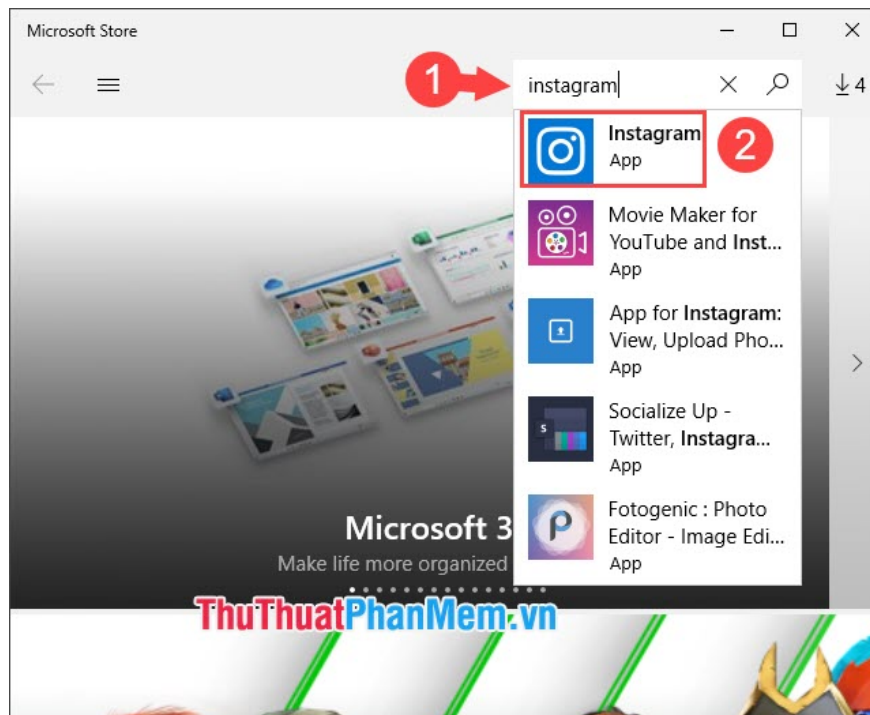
Microsoft Store

1

instagram

4

Instagram
App

2

Movie Maker for YouTube and Inst...
App

App for Instagram: View, Upload Pho...
App

Socialize Up - Twitter, Instagra...
App

Fotogenic : Photo Editor - Image Edi...
App

Microsoft 3

Make life more organized

ThuThuatPhanMem.vn